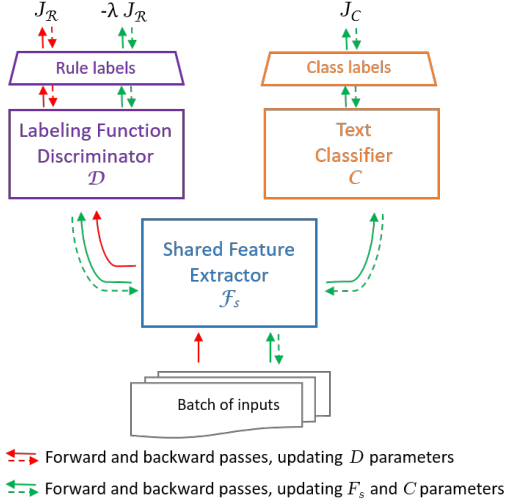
$J_{\mathcal{R}}$

-λ $J_{\mathcal{R}}$

$J_C$

Rule labels

Class labels

Labeling Function Discriminator $\mathcal{D}$

Text Classifier $C$

Shared Feature Extractor $\mathcal{F}_s$

Batch of inputs

Forward and backward passes, updating $D$ parameters

Forward and backward passes, updating $F_s$ and $C$ parameters